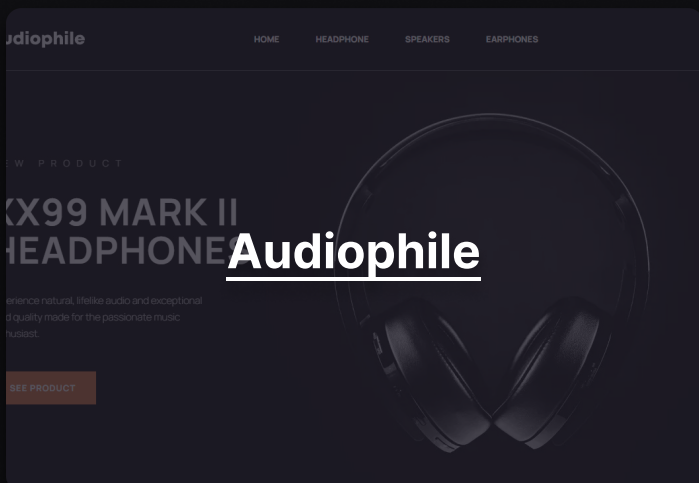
udiophile

HOME HEADPHONE SPEAKERS EARPHONES

EW PRODUCT

XX99 MARK II
HEADPHONES

Audiophile

erience natural, lifelike audio and exceptional
d quality made for the passionate music
husiast.

SEE PRODUCT